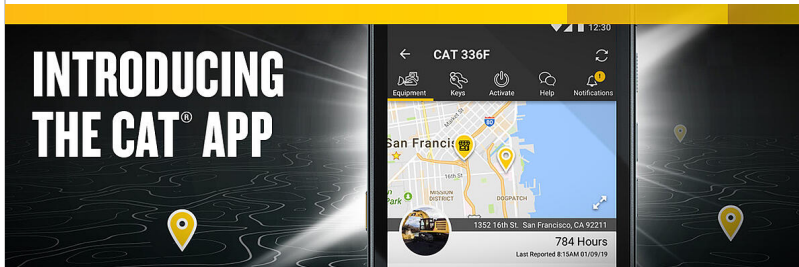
INTRODUCING THE CAT® APP

12:30

CAT 336F

Equipment Keys Activate Help Notifications

San Francisco

80

16th St

MISSION DISTRICT

DOGPATCH

1352 16th St. San Francisco, CA 92211

784 Hours

Last Reported 8:15AM 01/09/19